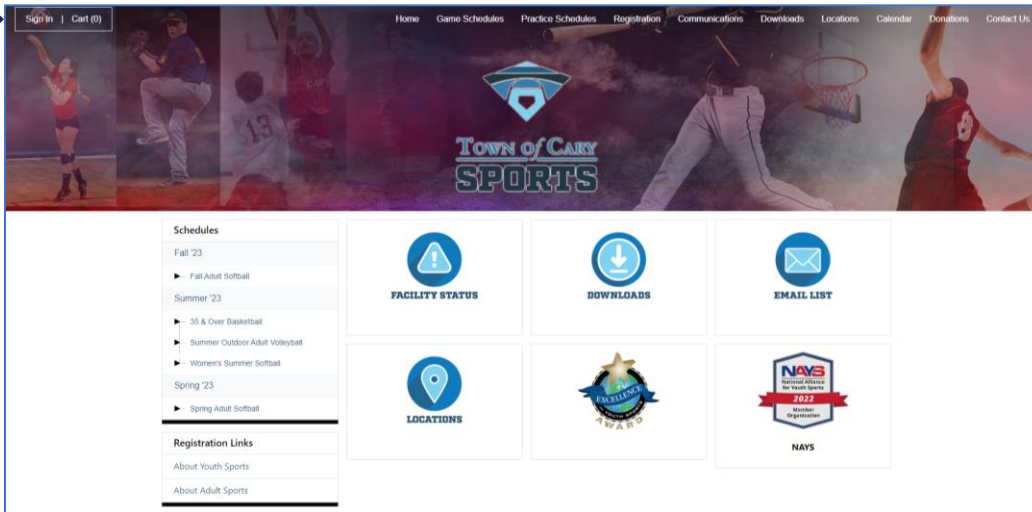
Sign In | Cart (0)

Home Game Schedules Practice Schedules Registration Communications Downloads Locations Calendar Donations Contact Us

TOWN of CARY SPORTS

Schedules

Fall '23

Fall Adult Softball

Summer '23

35 & Over Basketball

Summer Outdoor Adult Volleyball

Women's Summer Softball

Spring '23

Spring Adult Softball

Registration Links

About Youth Sports

About Adult Sports

FACILITY STATUS

DOWNLOADS

EMAIL LIST

LOCATIONS

EXCELLENCE IN YOUTH SPORTS AWARD

NAYS National Alliance for Youth Sports 2022 Member Organization

NAYS